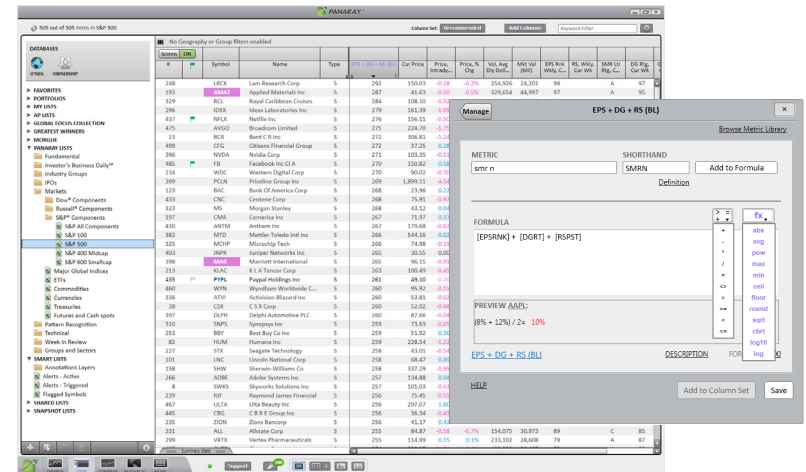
PANARAY

505 out of 505 items in S&P 500

Column Set: Recommended | Add Column | Keyword Filter

DATABASES
O'NEIL | OWNERSHIP

FAVORITES
PORTFOLIOS
MY LISTS
AP LISTS
GLOBAL FOCUS COLLECTION
GREATEST WINNERS
MORGUE
PANARAY LISTS
Fundamental
Investor's Business Daily
Industry Groups
IPOs
Markets
Dow Components
Russell Components
S&P Components
S&P All Components
S&P 100
S&P 500
S&P 400 Midcap
S&P 600 Smallcap
Major Global Indices
ETFs
Commodities
Currencies
Treasuries
Futures and Cash spots
Pattern Recognition
Technical
Week In Review
Groups and Sectors
SMART LISTS
Annotations Layers
Alerts - Active
Alerts - Triggered
Flagged Symbols
SHARED LISTS
SNAPSHOT LISTS

No Geography or Group filters enabled

Screen ON

| # | Symbol | Name | Type | EPS + DG + RS (BL) | Cur Price | Price, Intraday | Price, % Chg | Vol, Avg Dly Doll... | Mkt Val (Mil) | EPS Rnk Wkly, C... | SMR Ltr Rtg, Cur Wk | DG Rtg, Cur Wk |
|---|---|---|---|---|---|---|---|---|---|---|---|---|
| 248 | LRCX | Lam Research Corp | | 292 | 150.03 | -0.28 | -0.2% | 354,962 | 24,201 | 99 | A | 97 |
| 193 | AMAT | Applied Materials Inc | | 287 | 41.63 | -0.20 | -0.5% | 329,654 | 44,997 | 97 | A | 95 |
| 329 | RCL | Royal Caribbean Cruises | | 284 | 108.10 | | | | | | | |
| 226 | IDXX | Idexx Laboratories Inc | | 279 | 161.39 | | | | | | | |
| 437 | NFLX | Netflix Inc | | 276 | 156.11 | | | | | | | |
| 475 | AVGO | Broadcom Limited | | 275 | 224.70 | | | | | | | |
| 23 | BCR | Bard C R Inc | | 272 | 306.81 | | | | | | | |
| 499 | CFG | Citizens Financial Group | | 272 | 37.25 | | | | | | | |
| 396 | NVDA | Nvidia Corp | | 271 | 103.35 | | | | | | | |
| 485 | FB | Facebook Inc Cl A | | 270 | 150.82 | | | | | | | |
| 234 | WDC | Western Digital Corp | | 270 | 90.02 | | | | | | | |
| 496 | PCLN | Priceline Group Inc | | 269 | 1,899.13 | | | | | | | |
| 202 | BAC | Bank Of America Corp | | 268 | 23.96 | | | | | | | |
| 433 | CNC | Centene Corp | | 268 | 75.91 | | | | | | | |
| 226 | MS | Morgan Stanley | | 268 | 43.12 | | | | | | | |
| 197 | CMA | Comerica Inc | | 267 | 71.97 | | | | | | | |
| 430 | ANTM | Anthem Inc | | 267 | 179.68 | | | | | | | |
| 382 | MTD | Mettler Toledo Intl Inc | | 266 | 544.16 | | | | | | | |
| 325 | MCHP | Microchip Tech | | 266 | 74.98 | | | | | | | |
| 403 | JNPR | Juniper Networks Inc | | 265 | 30.55 | | | | | | | |
| 398 | MAR | Marriott Intl | | 265 | 96.15 | | | | | | | |
| 213 | KLAC | K L A Tencor Corp | | 263 | 100.49 | | | | | | | |
| 435 | PYPL | Paypal Holdings Inc | | 261 | 49.10 | | | | | | | |
| 460 | WYN | Wyndham Worldwide C... | | 261 | 95.92 | | | | | | | |
| 336 | ATVI | Activision Blizzard Inc | | 260 | 53.81 | | | | | | | |
| 254 | CSX | C S X Corp | | 260 | 52.02 | | | | | | | |
| 397 | DLPH | Delphi Automotive PLC | | 260 | 87.66 | | | | | | | |
| 310 | SNPS | Synopsys Inc | | 259 | 73.63 | | | | | | | |
| 257 | BBY | Best Buy Co Inc | | 259 | 51.92 | | | | | | | |
| 82 | HUM | Humana Inc | | 259 | 228.54 | | | | | | | |
| 227 | STX | Seagate Technology | | 258 | 43.01 | | | | | | | |
| 101 | LNC | Lincoln National Corp | | 258 | 68.47 | | | | | | | |
| 156 | SHW | Sherwin-Williams Co | | 258 | 337.29 | | | | | | | |
| 266 | ADBE | Adobe Systems Inc | | 257 | 134.88 | | | | | | | |
| 8 | SWKS | Skyworks Solutions Inc | | 257 | 103.80 | | | | | | | |
| 239 | RJF | Raymond James Financial | | 256 | 75.45 | | | | | | | |
| 467 | ULTA | Ulta Beauty Inc | | 256 | 297.07 | | | | | | | |
| 463 | CBG | C B R E Group Inc | | 256 | 36.34 | | | | | | | |
| 236 | ZION | Zions Bancorp | | 256 | 41.17 | | | | | | | |
| 31 | ALL | Allstate Corp | | 255 | 84.87 | -0.58 | -0.7% | 154,075 | 30,973 | 89 | C | 85 |
| 492 | VRTX | Vertex Pharmaceuticals | | 255 | 114.99 | 0.15 | 0.1% | 233,102 | 28,608 | 79 | A | 87 |

Manage | EPS + DG + RS (BL)

Browse Metric Library

METRIC
smr n

SHORTHAND
SMRN
Definition

Add to Formula

FORMULA
[EPSRNK] + [DGRT] + [RSPST]

+ - * / ^ = <> > >= < <=

fx
abs
avg
pow
max
min
ceil
floor
round
sqrt
cbrt
log10
log

PREVIEW AAPL:
(8% + 12%) / 2= 10%

EPS + DG + RS (BL)

DESCRIPTION

HELP

Add to Column Set | Save

Support